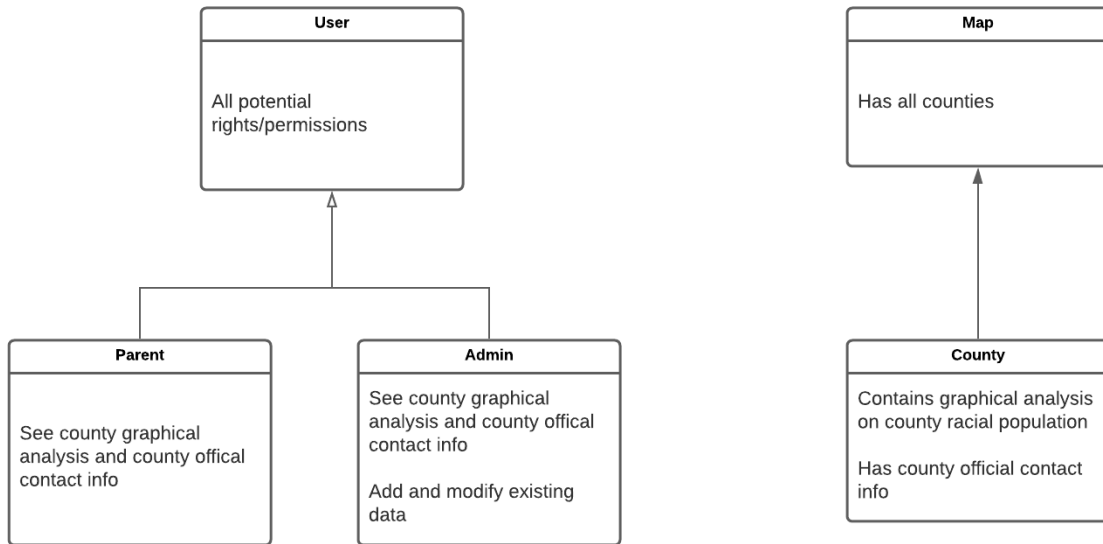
User

All potential rights/permissions

Parent

See county graphical analysis and county offical contact info

Admin

See county graphical analysis and county offical contact info

Add and modify existing data

Map

Has all counties

County

Contains graphical analysis on county racial population

Has county official contact info